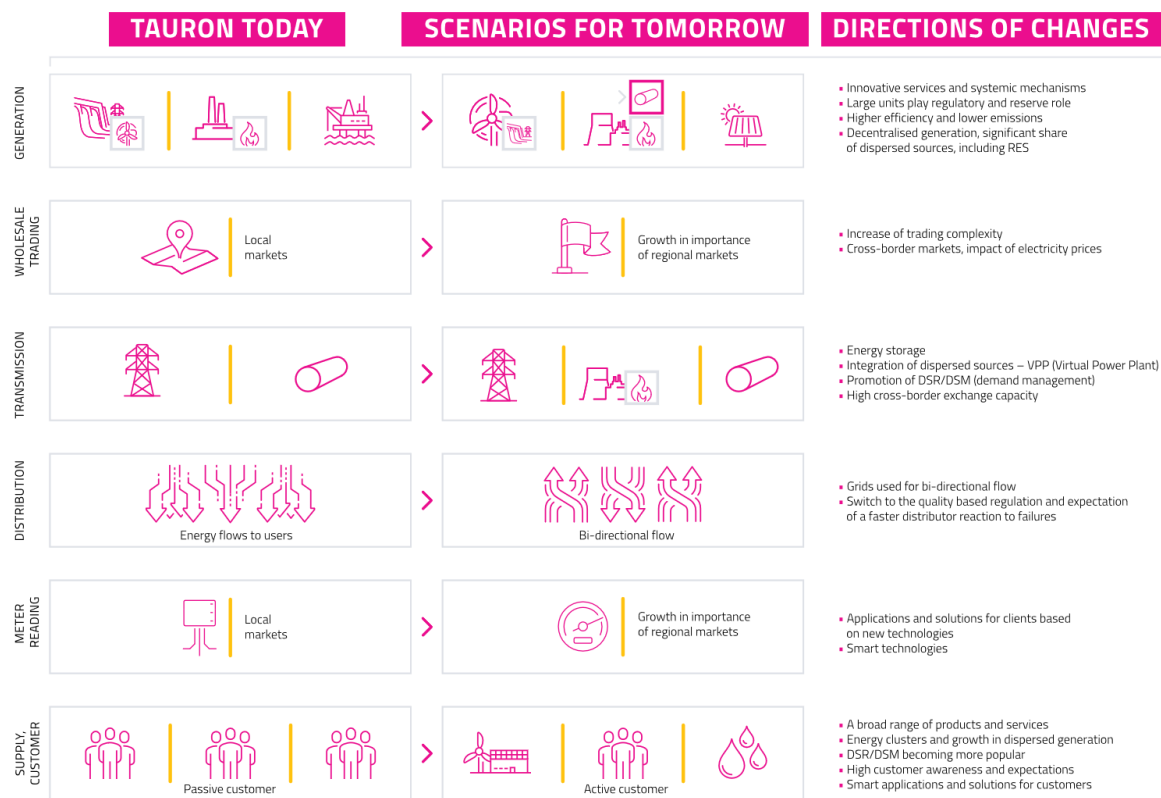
TAURON TODAY

SCENARIOS FOR TOMORROW

DIRECTIONS OF CHANGES

GENERATION

• Innovative services and systemic mechanisms
• Large units play regulatory and reserve role
• Higher efficiency and lower emissions
• Decentralised generation, significant share of dispersed sources, including RES

WHOLESALE TRADING

Local markets

Growth in importance of regional markets

• Increase of trading complexity
• Cross-border markets, impact of electricity prices

TRANSMISSION

• Energy storage
• Integration of dispersed sources – VPP (Virtual Power Plant)
• Promotion of DSR/DSM (demand management)
• High cross-border exchange capacity

DISTRIBUTION

Energy flows to users

Bi-directional flow

• Grids used for bi-directional flow
• Switch to the quality based regulation and expectation of a faster distributor reaction to failures

METER READING

Local markets

Growth in importance of regional markets

• Applications and solutions for clients based on new technologies
• Smart technologies

SUPPLY, CUSTOMER

Passive customer

Active customer

• A broad range of products and services
• Energy clusters and growth in dispersed generation
• DSR/DSM becoming more popular
• High customer awareness and expectations
• Smart applications and solutions for customers